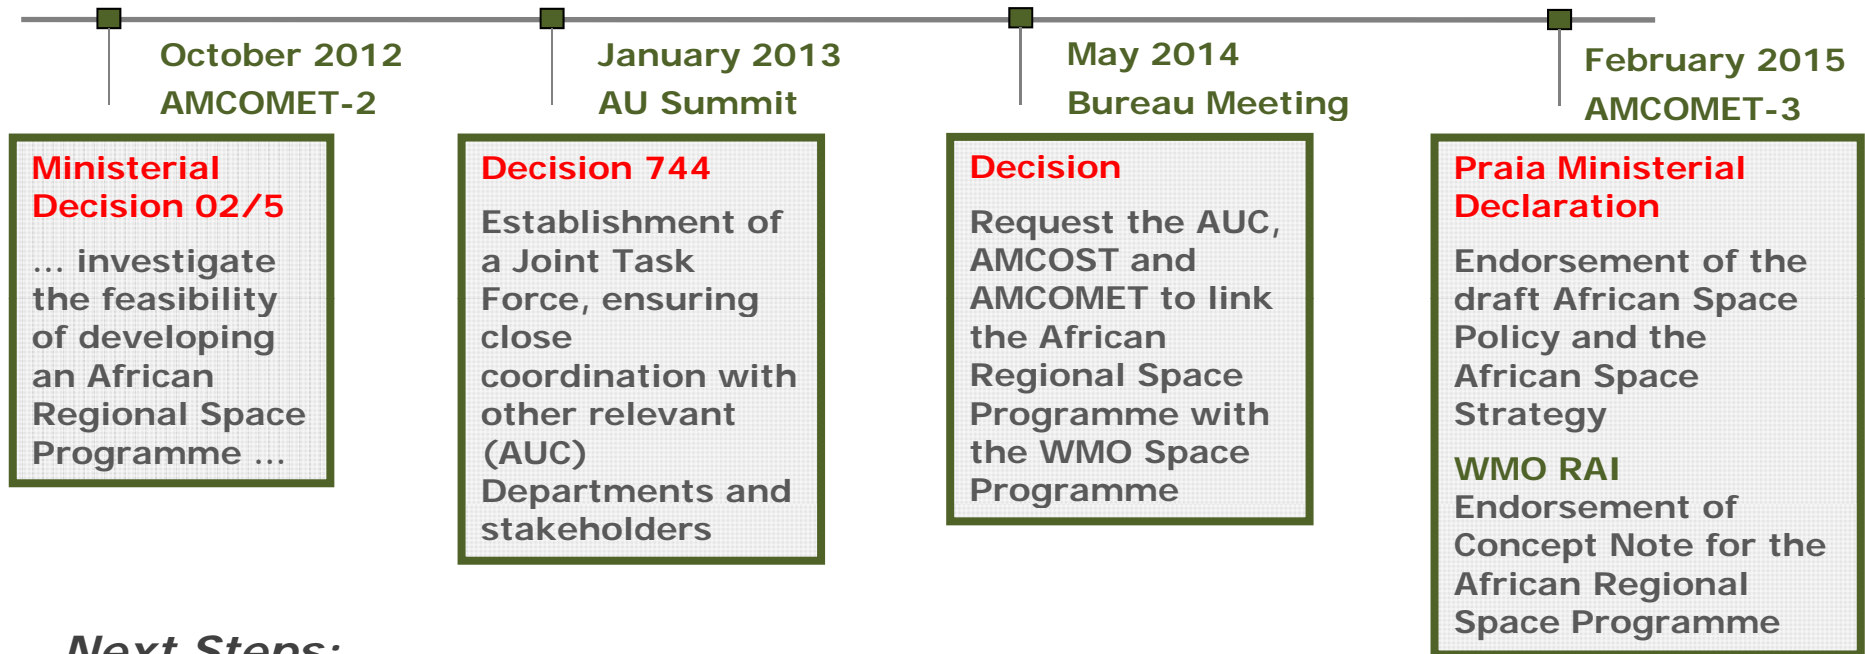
October 2012
AMCOMET-2

January 2013
AU Summit

May 2014
Bureau Meeting

February 2015
AMCOMET-3

Ministerial Decision 02/5

... investigate the feasibility of developing an African Regional Space Programme ...

Decision 744

Establishment of a Joint Task Force, ensuring close coordination with other relevant (AUC) Departments and stakeholders

Decision

Request the AUC, AMCOST and AMCOMET to link the African Regional Space Programme with the WMO Space Programme

Praia Ministerial Declaration

Endorsement of the draft African Space Policy and the African Space Strategy

WMO RAI
Endorsement of Concept Note for the African Regional Space Programme

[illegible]